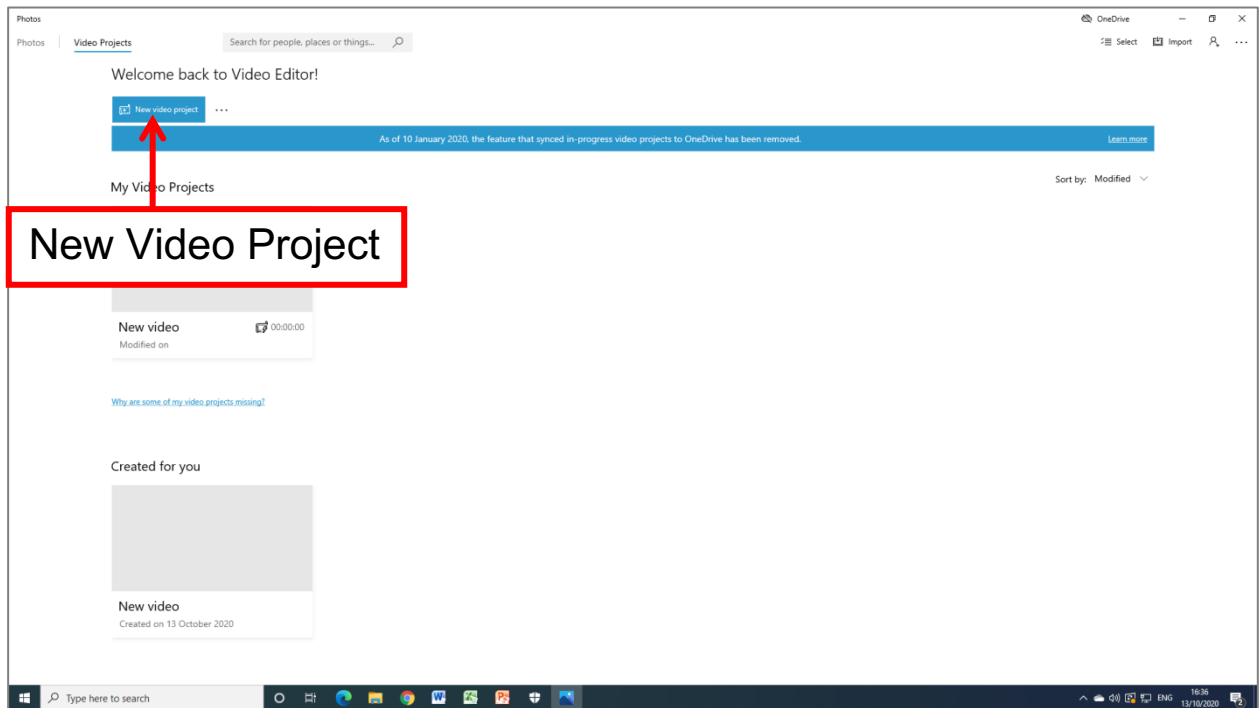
Photos

OneDrive

Photos Video Projects Search for people, places or things...

Select Import

Welcome back to Video Editor!

New video project ...

As of 10 January 2020, the feature that synced in-progress video projects to OneDrive has been removed.

Learn more

My Video Projects

Sort by: Modified

New Video Project

New video 00:00:00
Modified on

Why are some of my video projects missing?

Created for you

New video
Created on 13 October 2020

Type here to search

ENG 16:36 13/10/2020 2